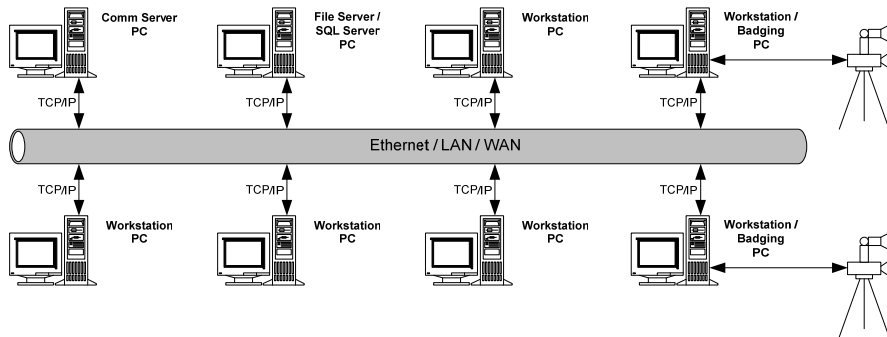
Comm Server PC

File Server / SQL Server PC

Workstation PC

Workstation / Badging PC

TCP/IP

TCP/IP

TCP/IP

TCP/IP

Ethernet / LAN / WAN

TCP/IP

TCP/IP

TCP/IP

TCP/IP

Workstation PC

Workstation PC

Workstation PC

Workstation / Badging PC